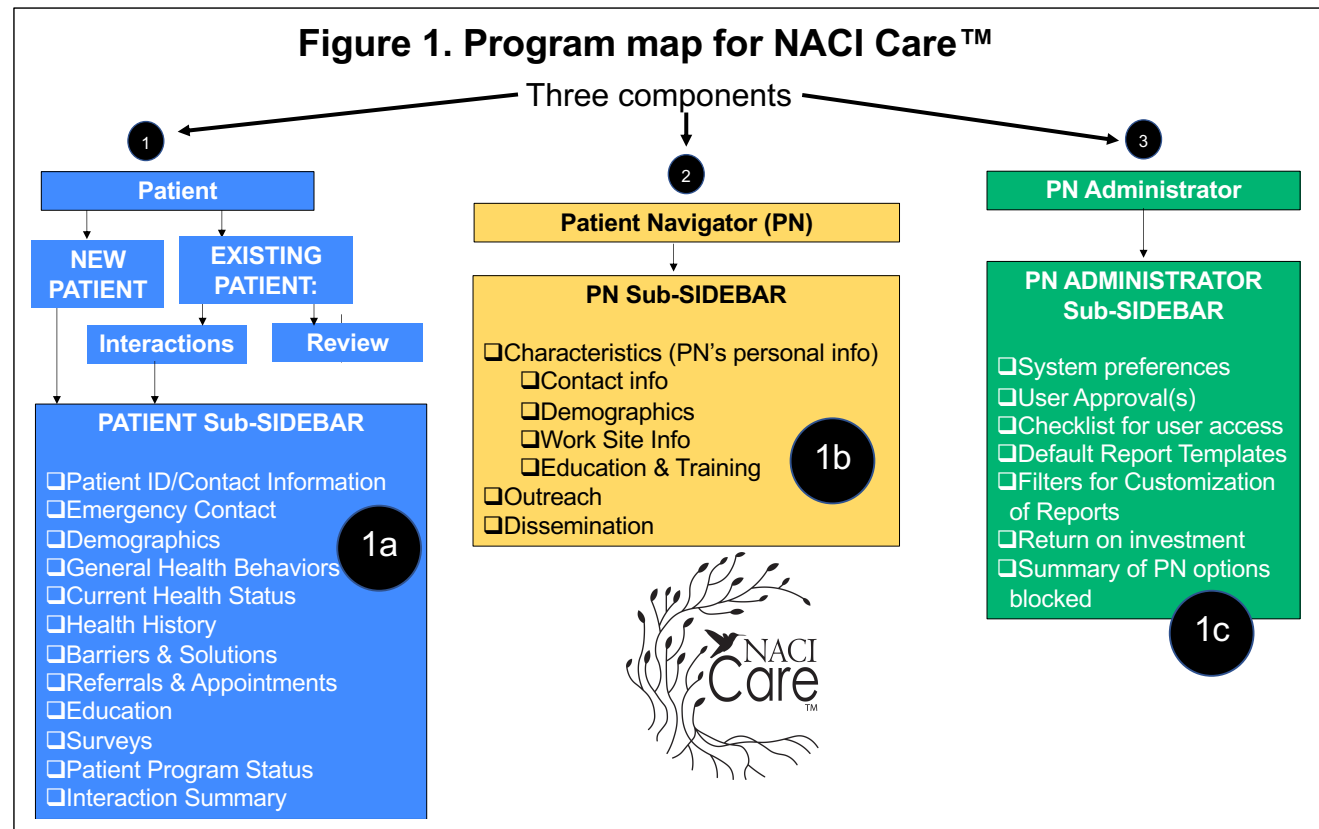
Figure 1. Program map for NACI Care™

Three components

1

Patient

NEW PATIENT

EXISTING PATIENT:

Interactions

Review

PATIENT Sub-SIDEBAR

❑Patient ID/Contact Information
❑Emergency Contact
❑Demographics
❑General Health Behaviors
❑Current Health Status
❑Health History
❑Barriers & Solutions
❑Referrals & Appointments
❑Education
❑Surveys
❑Patient Program Status
❑Interaction Summary

1a

2

Patient Navigator (PN)

PN Sub-SIDEBAR

❑Characteristics (PN's personal info)
❑Contact info
❑Demographics
❑Work Site Info
❑Education & Training
❑Outreach
❑Dissemination

1b

NACI Care ™

3

PN Administrator

PN ADMINISTRATOR Sub-SIDEBAR

❑System preferences
❑User Approval(s)
❑Checklist for user access
❑Default Report Templates
❑Filters for Customization of Reports
❑Return on investment
❑Summary of PN options blocked

1c